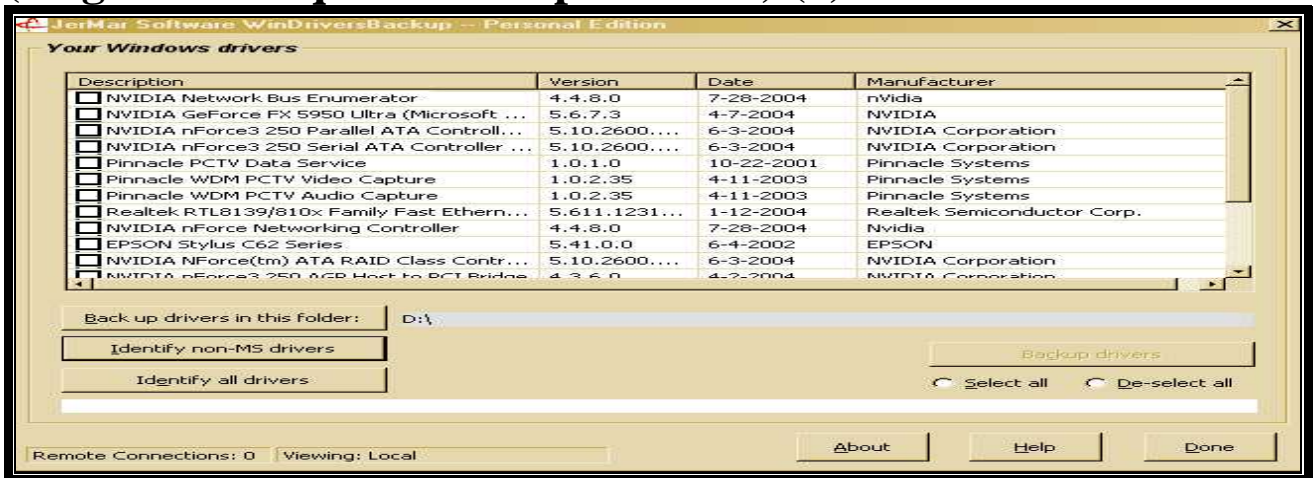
JerMar Software WinDriversBackup -- Personal Edition

Your Windows drivers

| Description | Version | Date | Manufacturer |
|---|---|---|---|
| NVIDIA Network Bus Enumerator | 4.4.8.0 | 7-28-2004 | nVidia |
| NVIDIA GeForce FX 5950 Ultra (Microsoft ... | 5.6.7.3 | 4-7-2004 | NVIDIA |
| NVIDIA nForce3 250 Parallel ATA Controll... | 5.10.2600.... | 6-3-2004 | NVIDIA Corporation |
| NVIDIA nForce3 250 Serial ATA Controller ... | 5.10.2600.... | 6-3-2004 | NVIDIA Corporation |
| Pinnacle PCTV Data Service | 1.0.1.0 | 10-22-2001 | Pinnacle Systems |
| Pinnacle WDM PCTV Video Capture | 1.0.2.35 | 4-11-2003 | Pinnacle Systems |
| Pinnacle WDM PCTV Audio Capture | 1.0.2.35 | 4-11-2003 | Pinnacle Systems |
| Realtek RTL8139/810x Family Fast Ethern... | 5.611.1231... | 1-12-2004 | Realtek Semiconductor Corp. |
| NVIDIA nForce Networking Controller | 4.4.8.0 | 7-28-2004 | Nvidia |
| EPSON Stylus C62 Series | 5.41.0.0 | 6-4-2002 | EPSON |
| NVIDIA NForce(tm) ATA RAID Class Contr... | 5.10.2600.... | 6-3-2004 | NVIDIA Corporation |
| NVIDIA nForce3 250 AGP Host to PCI Bridge | 4.3.6.0 | 4-2-2004 | NVIDIA Corporation |

Back up drivers in this folder: D:\

Identify non-MS drivers

Identify all drivers

Backup drivers

Select all De-select all

Remote Connections: 0 Viewing: Local

About Help Done